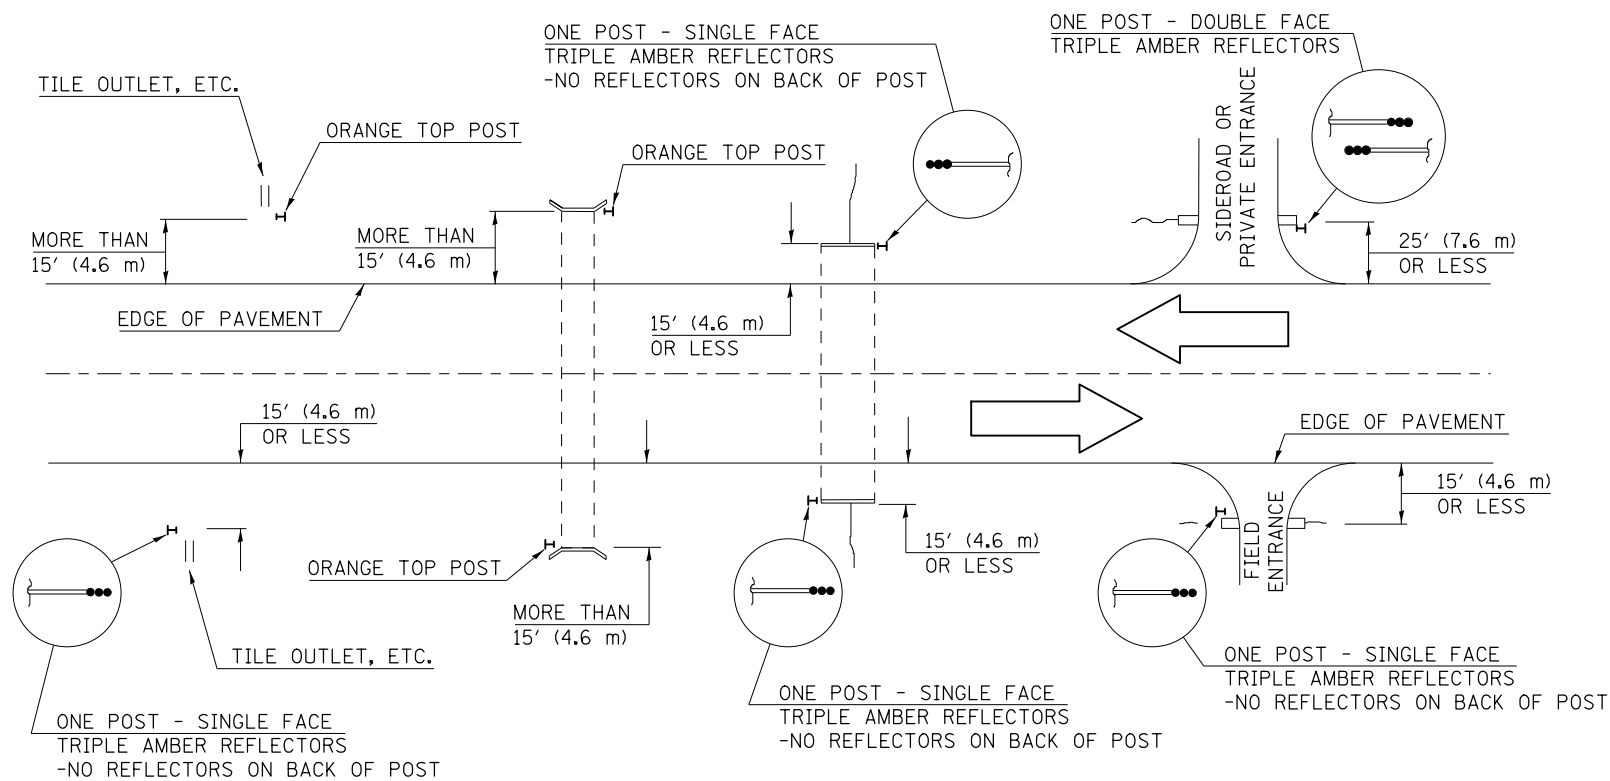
ONE POST - SINGLE FACE
TRIPLE AMBER REFLECTORS
-NO REFLECTORS ON BACK OF POST

ONE POST - DOUBLE FACE
TRIPLE AMBER REFLECTORS

TILE OUTLET, ETC.

ORANGE TOP POST

ORANGE TOP POST

SIDEROAD OR PRIVATE ENTRANCE

MORE THAN
15′ (4.6 m)

MORE THAN
15′ (4.6 m)

25′ (7.6 m)
OR LESS

EDGE OF PAVEMENT

15′ (4.6 m)
OR LESS

15′ (4.6 m)
OR LESS

EDGE OF PAVEMENT

15′ (4.6 m)
OR LESS

ORANGE TOP POST

15′ (4.6 m)
OR LESS

FIELD ENTRANCE

MORE THAN
15′ (4.6 m)

TILE OUTLET, ETC.

ONE POST - SINGLE FACE
TRIPLE AMBER REFLECTORS
-NO REFLECTORS ON BACK OF POST

ONE POST - SINGLE FACE
TRIPLE AMBER REFLECTORS
-NO REFLECTORS ON BACK OF POST

ONE POST - SINGLE FACE
TRIPLE AMBER REFLECTORS
-NO REFLECTORS ON BACK OF POST